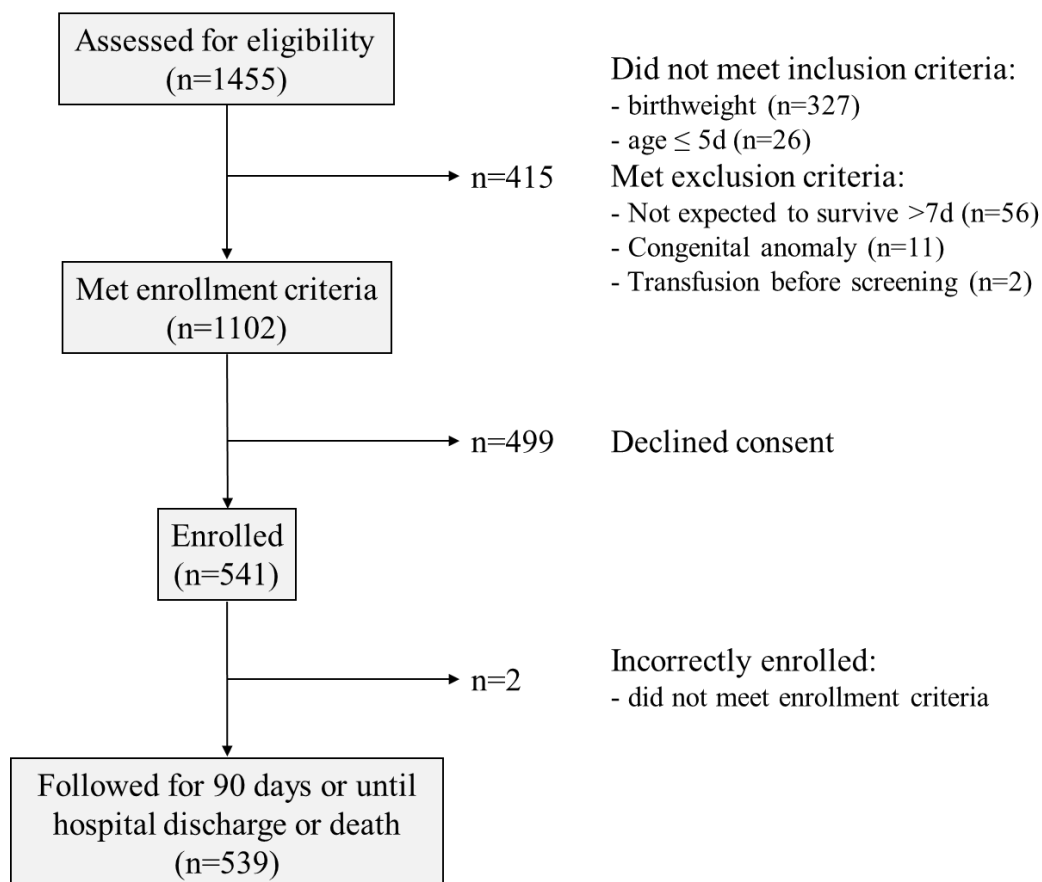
Assessed for eligibility
(n=1455)

n=415

Did not meet inclusion criteria:
- birthweight (n=327)
- age $\leq$ 5d (n=26)
Met exclusion criteria:
- Not expected to survive >7d (n=56)
- Congenital anomaly (n=11)
- Transfusion before screening (n=2)

Met enrollment criteria
(n=1102)

n=499

Declined consent

Enrolled
(n=541)

n=2

Incorrectly enrolled:
- did not meet enrollment criteria

Followed for 90 days or until hospital discharge or death
(n=539)